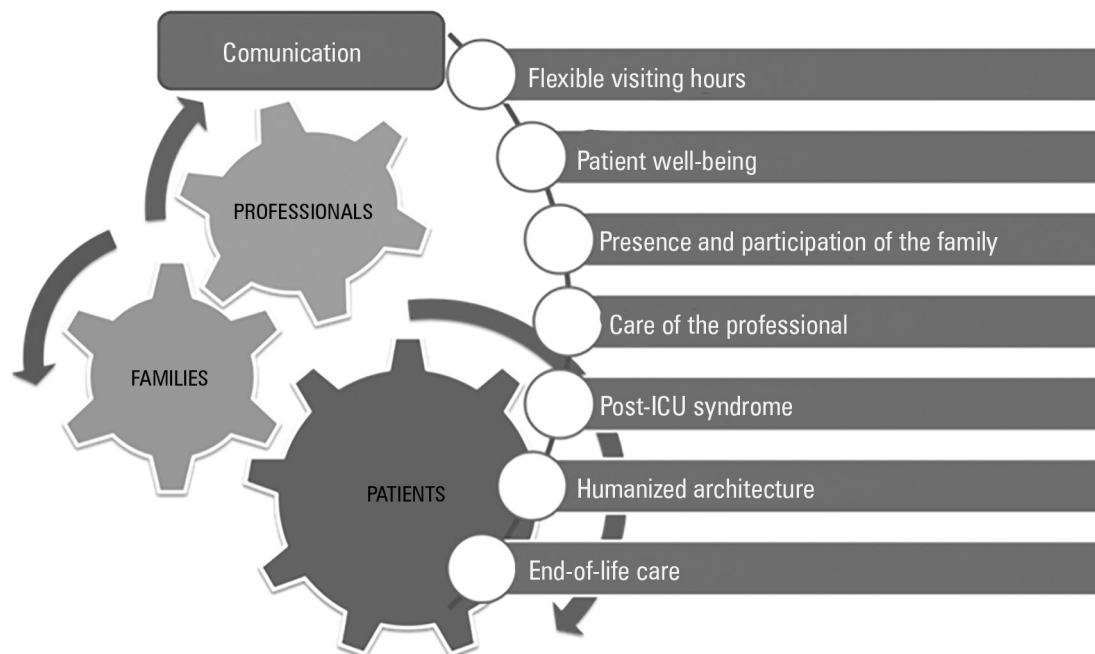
Comunication

Flexible visiting hours

Patient well-being

Presence and participation of the family

Care of the professional

Post-ICU syndrome

Humanized architecture

End-of-life care

PROFESSIONALS

FAMILIES

PATIENTS